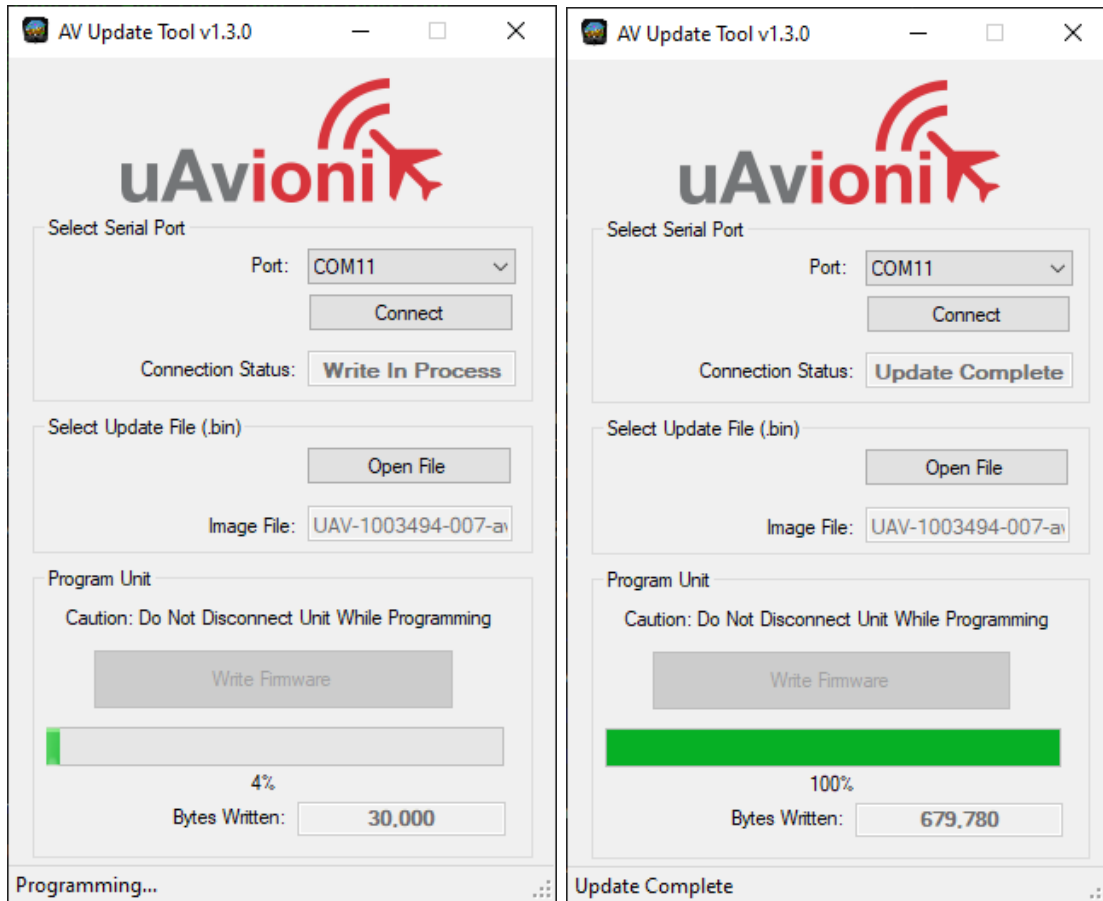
AV Update Tool v1.3.0

uAvionix

Select Serial Port

Port: COM11

Connect

Connection Status: Write In Process

Select Update File (.bin)

Open File

Image File: UAV-1003494-007-a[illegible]

Program Unit

Caution: Do Not Disconnect Unit While Programming

Write Firmware

4%

Bytes Written: 30,000

Programming...

AV Update Tool v1.3.0

uAvionix

Select Serial Port

Port: COM11

Connect

Connection Status: Update Complete

Select Update File (.bin)

Open File

Image File: UAV-1003494-007-a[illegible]

Program Unit

Caution: Do Not Disconnect Unit While Programming

Write Firmware

100%

Bytes Written: 679,780

Update Complete